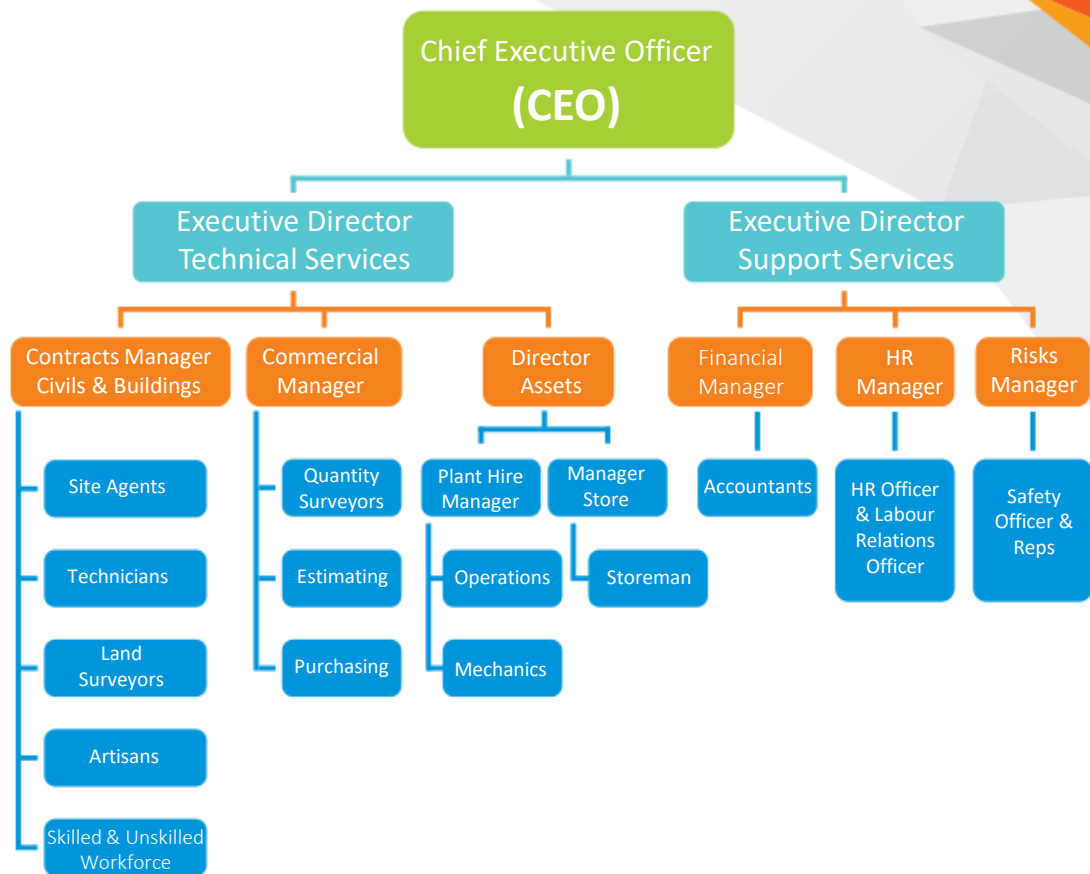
Chief Executive Officer
(CEO)

Executive Director
Technical Services

Executive Director
Support Services

Contracts Manager
Civils & Buildings

Commercial
Manager

Director
Assets

Financial
Manager

HR
Manager

Risks
Manager

Site Agents

Technicians

Land
Surveyors

Artisans

Skilled & Unskilled
Workforce

Quantity
Surveyors

Estimating

Purchasing

Plant Hire
Manager

Manager
Store

Operations

Mechanics

Storeman

Accountants

HR Officer
& Labour
Relations
Officer

Safety
Officer &
Reps